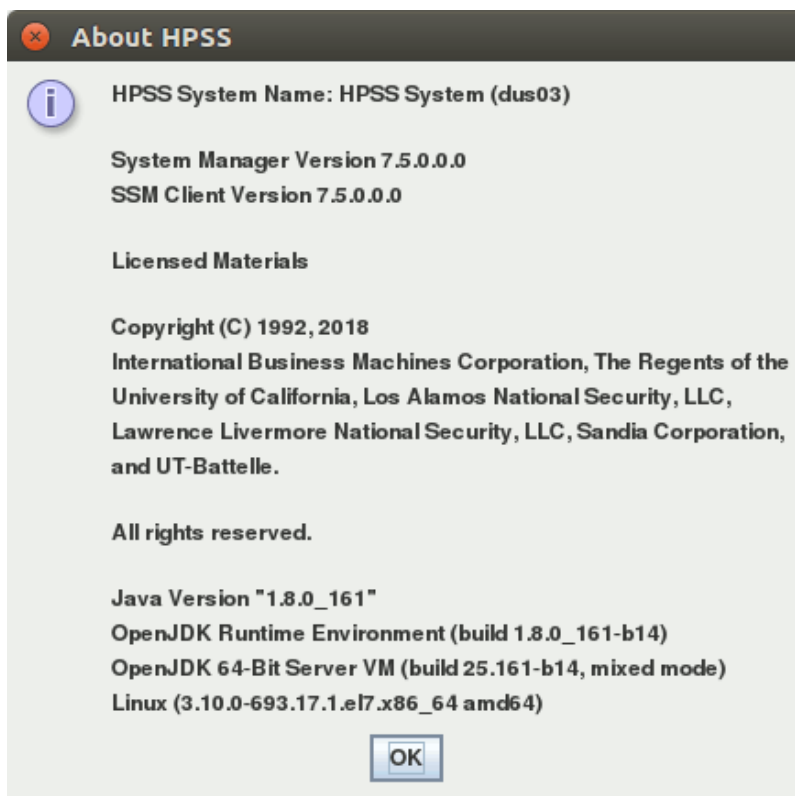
About HPSS

HPSS System Name: HPSS System (dus03)

System Manager Version 7.5.0.0.0
SSM Client Version 7.5.0.0.0

Licensed Materials

Copyright (C) 1992, 2018
International Business Machines Corporation, The Regents of the University of California, Los Alamos National Security, LLC, Lawrence Livermore National Security, LLC, Sandia Corporation, and UT-Battelle.

All rights reserved.

Java Version "1.8.0_161"
OpenJDK Runtime Environment (build 1.8.0_161-b14)
OpenJDK 64-Bit Server VM (build 25.161-b14, mixed mode)
Linux (3.10.0-693.17.1.el7.x86_64 amd64)

OK